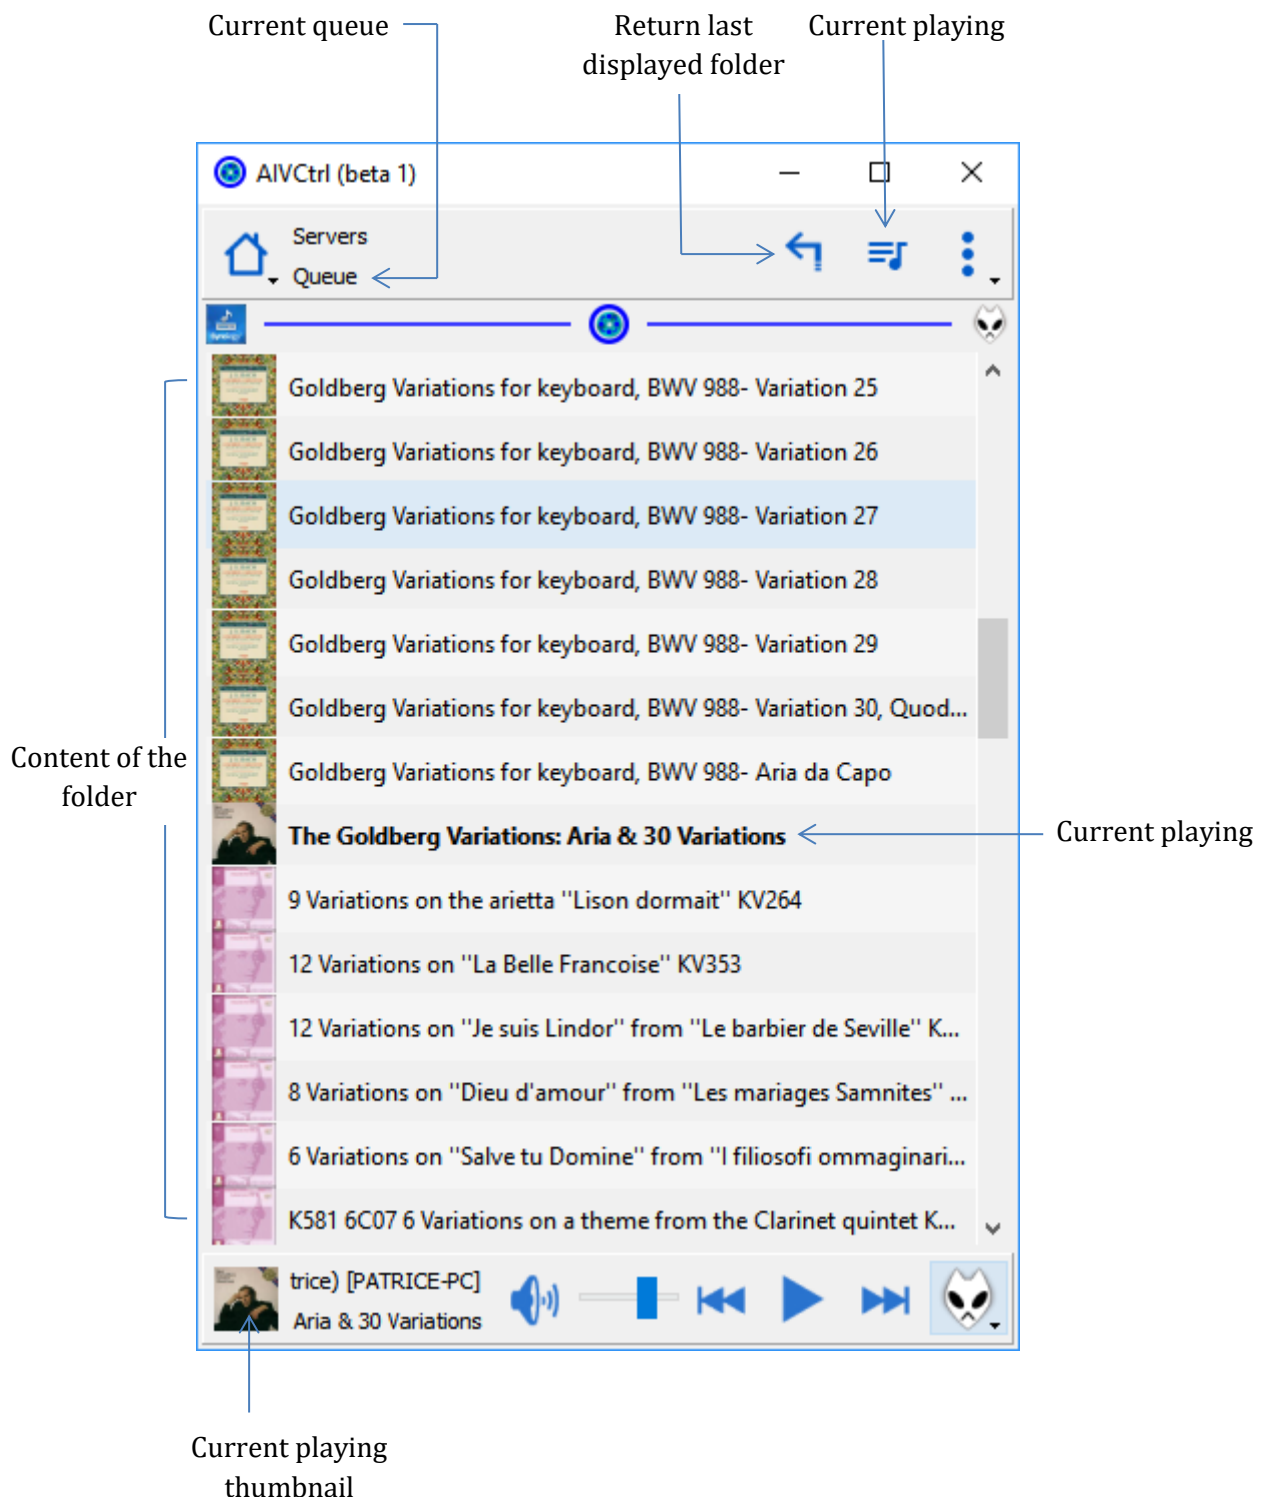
Current queue

Return last displayed folder

Current playing

AIVCtrl (beta 1)

Servers

Queue

Goldberg Variations for keyboard, BWV 988- Variation 25

Goldberg Variations for keyboard, BWV 988- Variation 26

Goldberg Variations for keyboard, BWV 988- Variation 27

Goldberg Variations for keyboard, BWV 988- Variation 28

Goldberg Variations for keyboard, BWV 988- Variation 29

Goldberg Variations for keyboard, BWV 988- Variation 30, Quod...

Goldberg Variations for keyboard, BWV 988- Aria da Capo

**The Goldberg Variations: Aria & 30 Variations**

9 Variations on the arietta "Lison dormait" KV264

12 Variations on "La Belle Francoise" KV353

12 Variations on "Je suis Lindor" from "Le barbier de Seville" K...

8 Variations on "Dieu d'amour" from "Les mariages Samnites" ...

6 Variations on "Salve tu Domine" from "I filiosofi ommaginari...

K581 6C07 6 Variations on a theme from the Clarinet quintet K...

Content of the folder

Current playing

trice) [PATRICE-PC]

Aria & 30 Variations

Current playing thumbnail